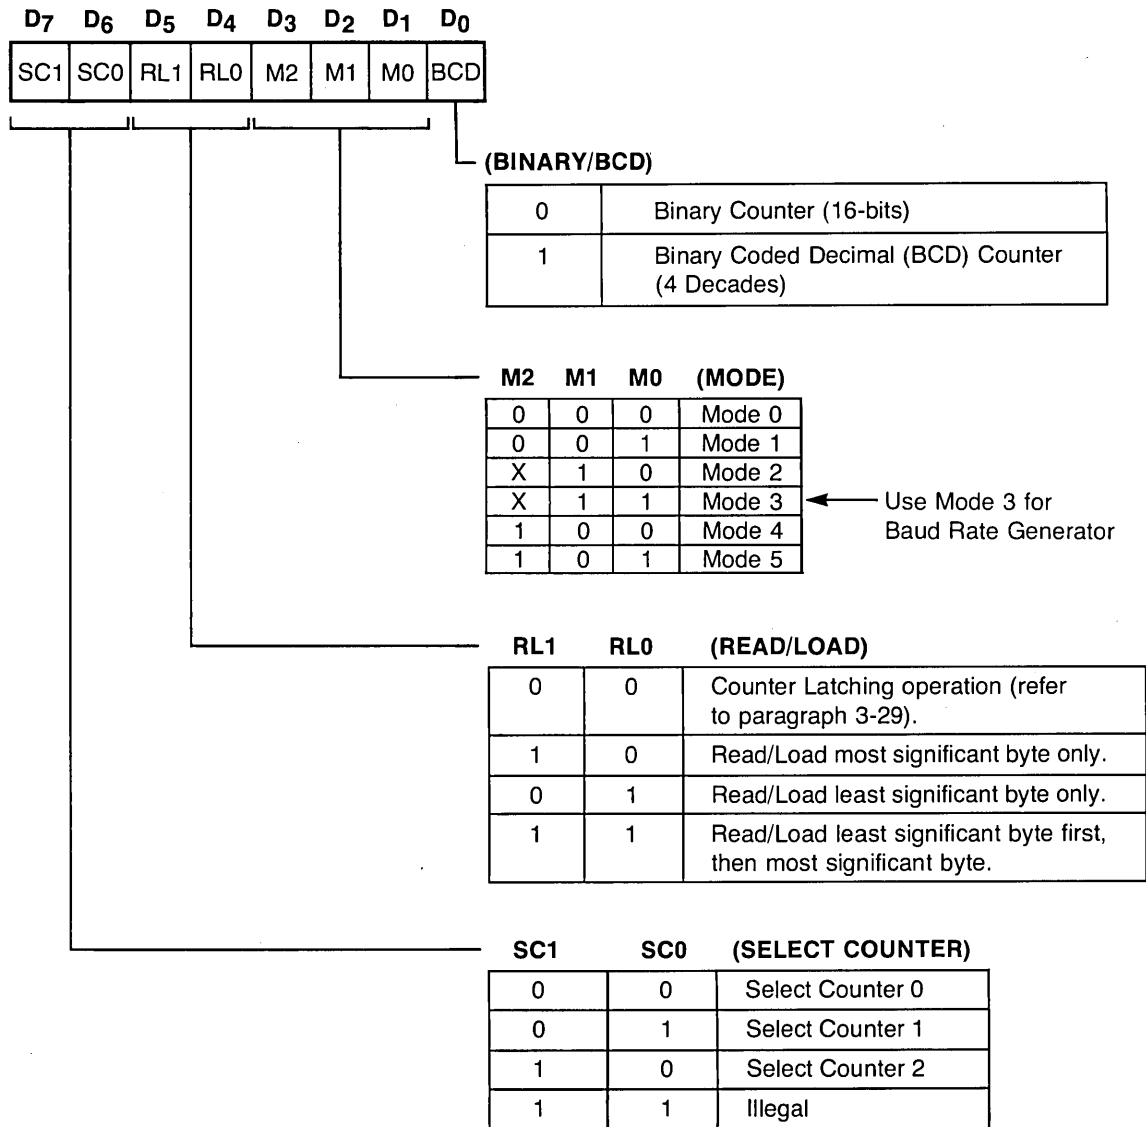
| $D_7$ | $D_6$ | $D_5$ | $D_4$ | $D_3$ | $D_2$ | $D_1$ | $D_0$ |
|---|---|---|---|---|---|---|---|
| SC1 | SC0 | RL1 | RL0 | M2 | M1 | M0 | BCD |

(BINARY/BCD)

| | |
|---|---|
| 0 | Binary Counter (16-bits) |
| 1 | Binary Coded Decimal (BCD) Counter (4 Decades) |

| M2 | M1 | M0 | (MODE) |
|---|---|---|---|
| 0 | 0 | 0 | Mode 0 |
| 0 | 0 | 1 | Mode 1 |
| X | 1 | 0 | Mode 2 |
| X | 1 | 1 | Mode 3 |
| 1 | 0 | 0 | Mode 4 |
| 1 | 0 | 1 | Mode 5 |

Use Mode 3 for Baud Rate Generator

| RL1 | RL0 | (READ/LOAD) |
|---|---|---|
| 0 | 0 | Counter Latching operation (refer to paragraph 3-29). |
| 1 | 0 | Read/Load most significant byte only. |
| 0 | 1 | Read/Load least significant byte only. |
| 1 | 1 | Read/Load least significant byte first, then most significant byte. |

| SC1 | SC0 | (SELECT COUNTER) |
|---|---|---|
| 0 | 0 | Select Counter 0 |
| 0 | 1 | Select Counter 1 |
| 1 | 0 | Select Counter 2 |
| 1 | 1 | Illegal |